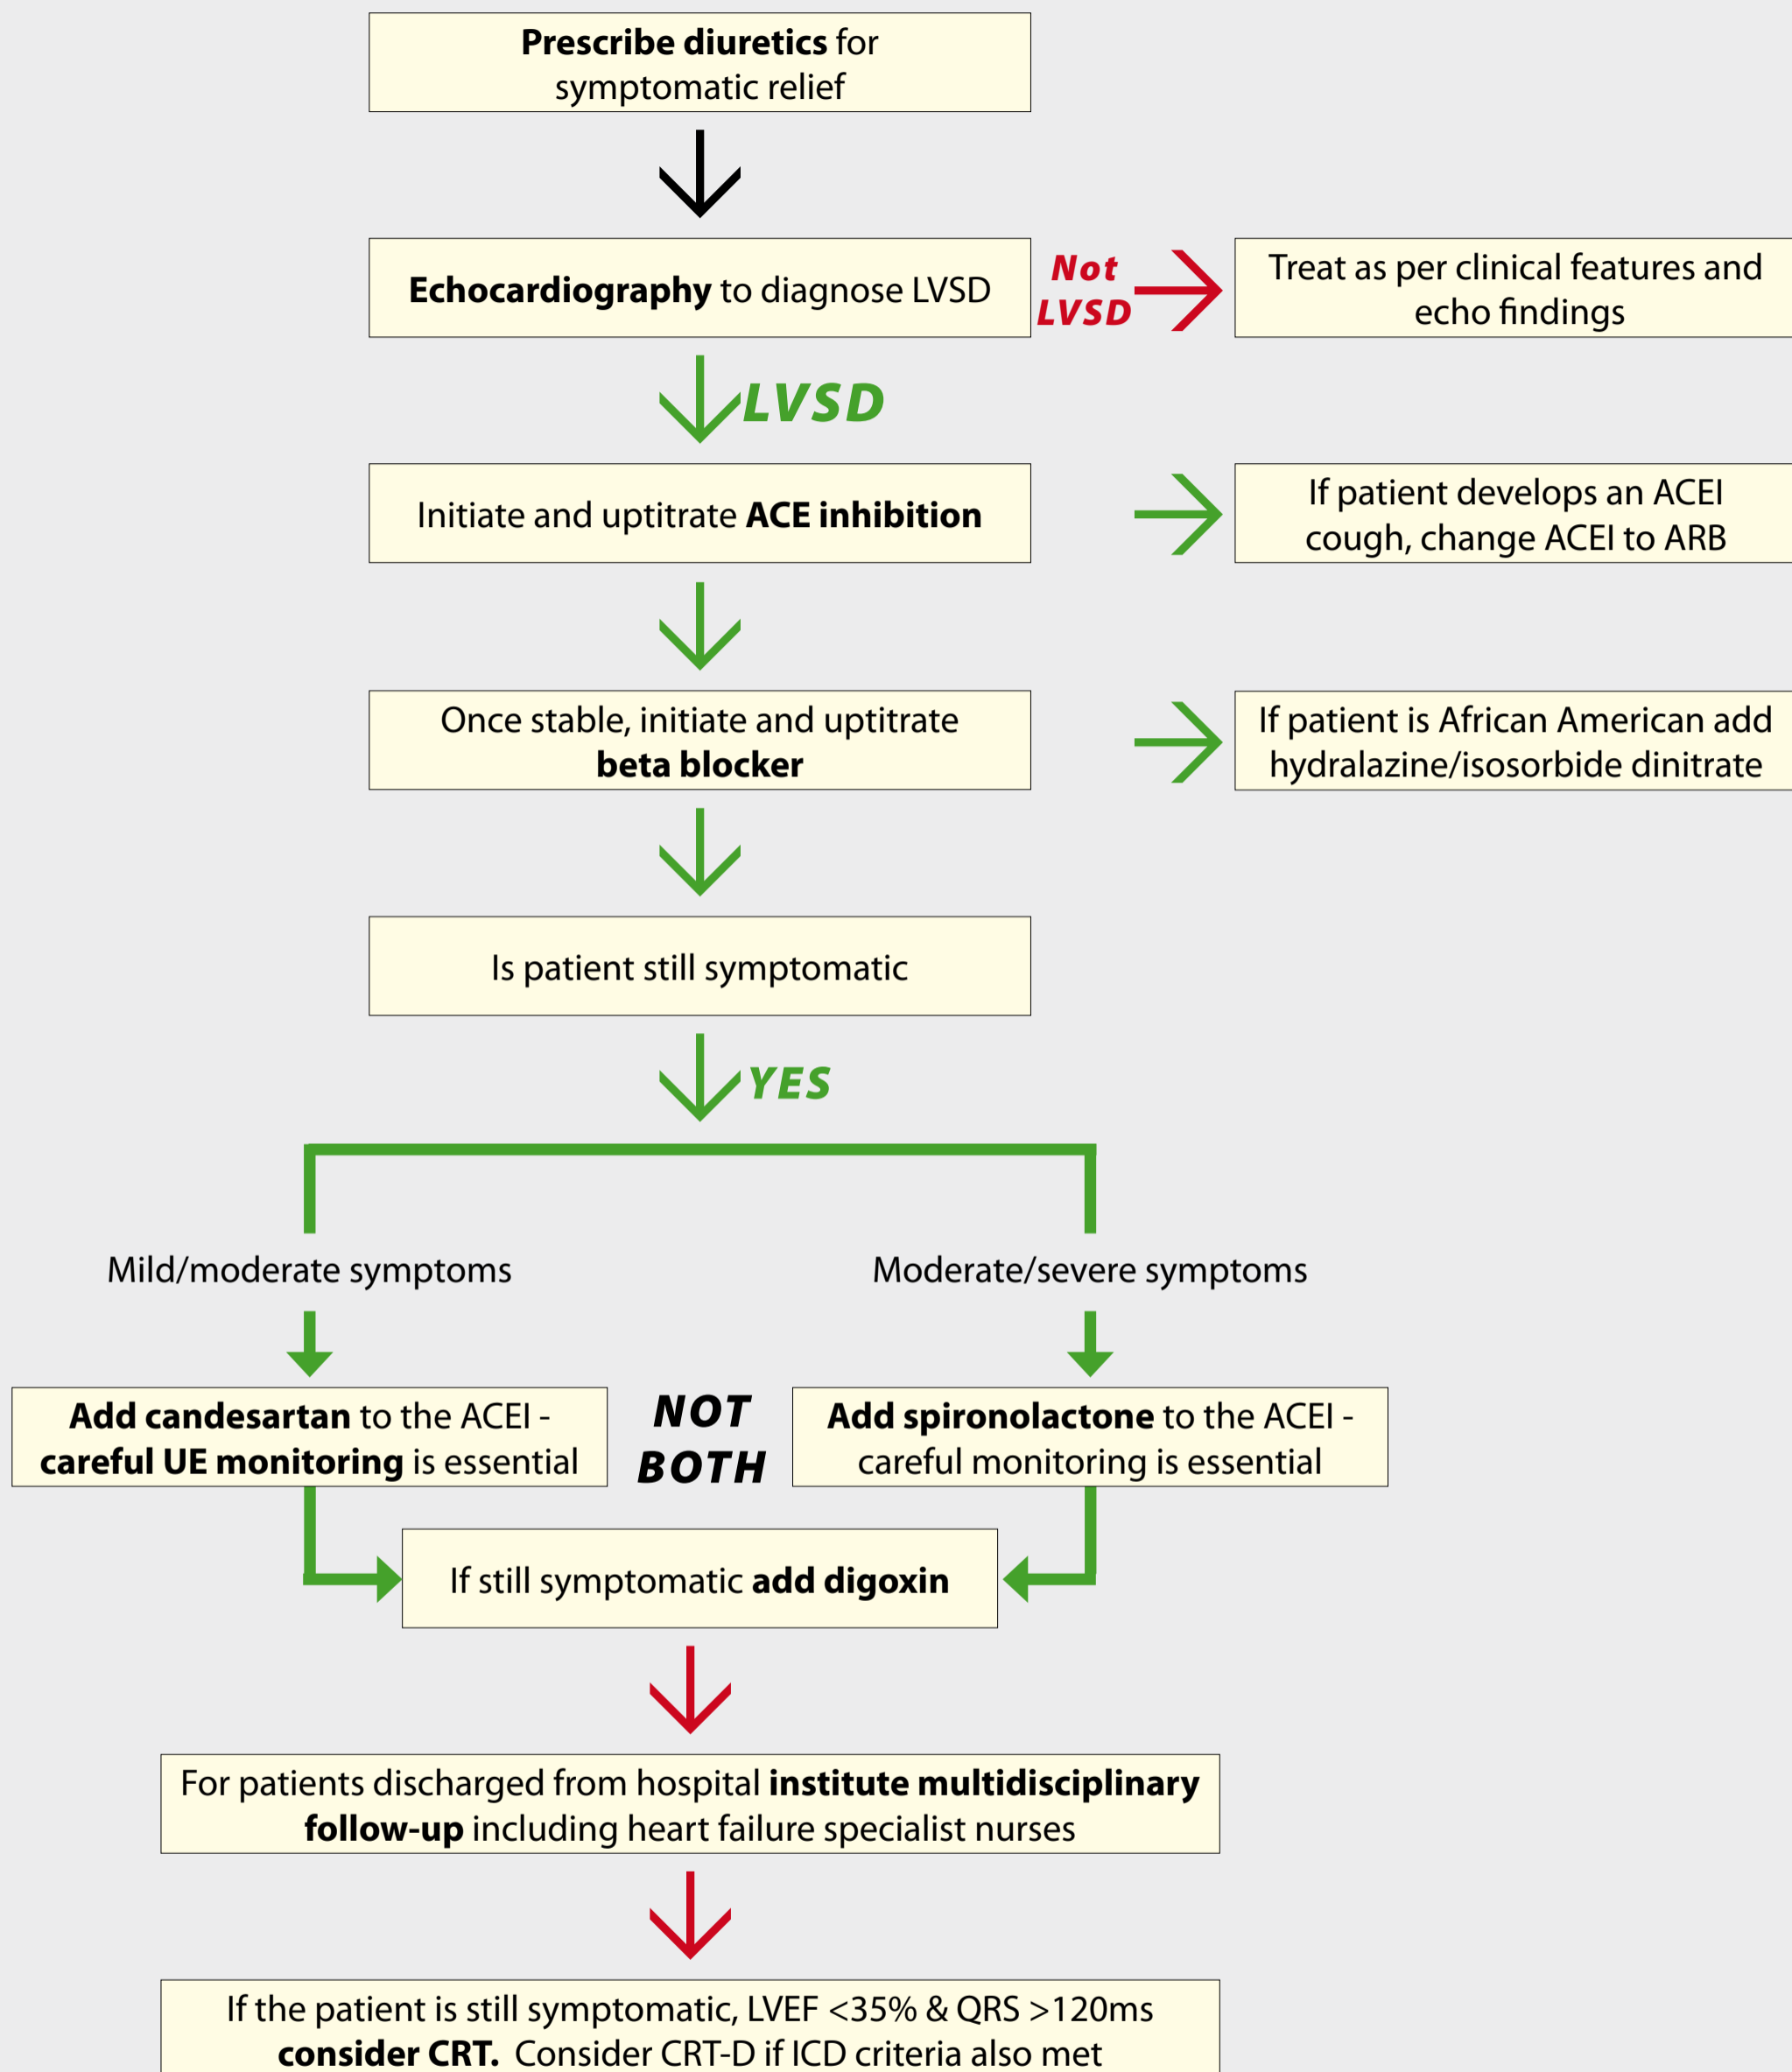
Prescribe diuretics for symptomatic relief

Echocardiography to diagnose LVSD

Not LVSD

Treat as per clinical features and echo findings

LVSD

Initiate and uptitrate ACE inhibition

If patient develops an ACEI cough, change ACEI to ARB

Once stable, initiate and uptitrate beta blocker

If patient is African American add hydralazine/isosorbide dinitrate

Is patient still symptomatic

YES

Mild/moderate symptoms

Moderate/severe symptoms

Add candesartan to the ACEI - careful UE monitoring is essential

NOT BOTH

Add spironolactone to the ACEI - careful monitoring is essential

If still symptomatic add digoxin

For patients discharged from hospital institute multidisciplinary follow-up including heart failure specialist nurses

If the patient is still symptomatic, LVEF <35% & QRS >120ms consider CRT. Consider CRT-D if ICD criteria also met